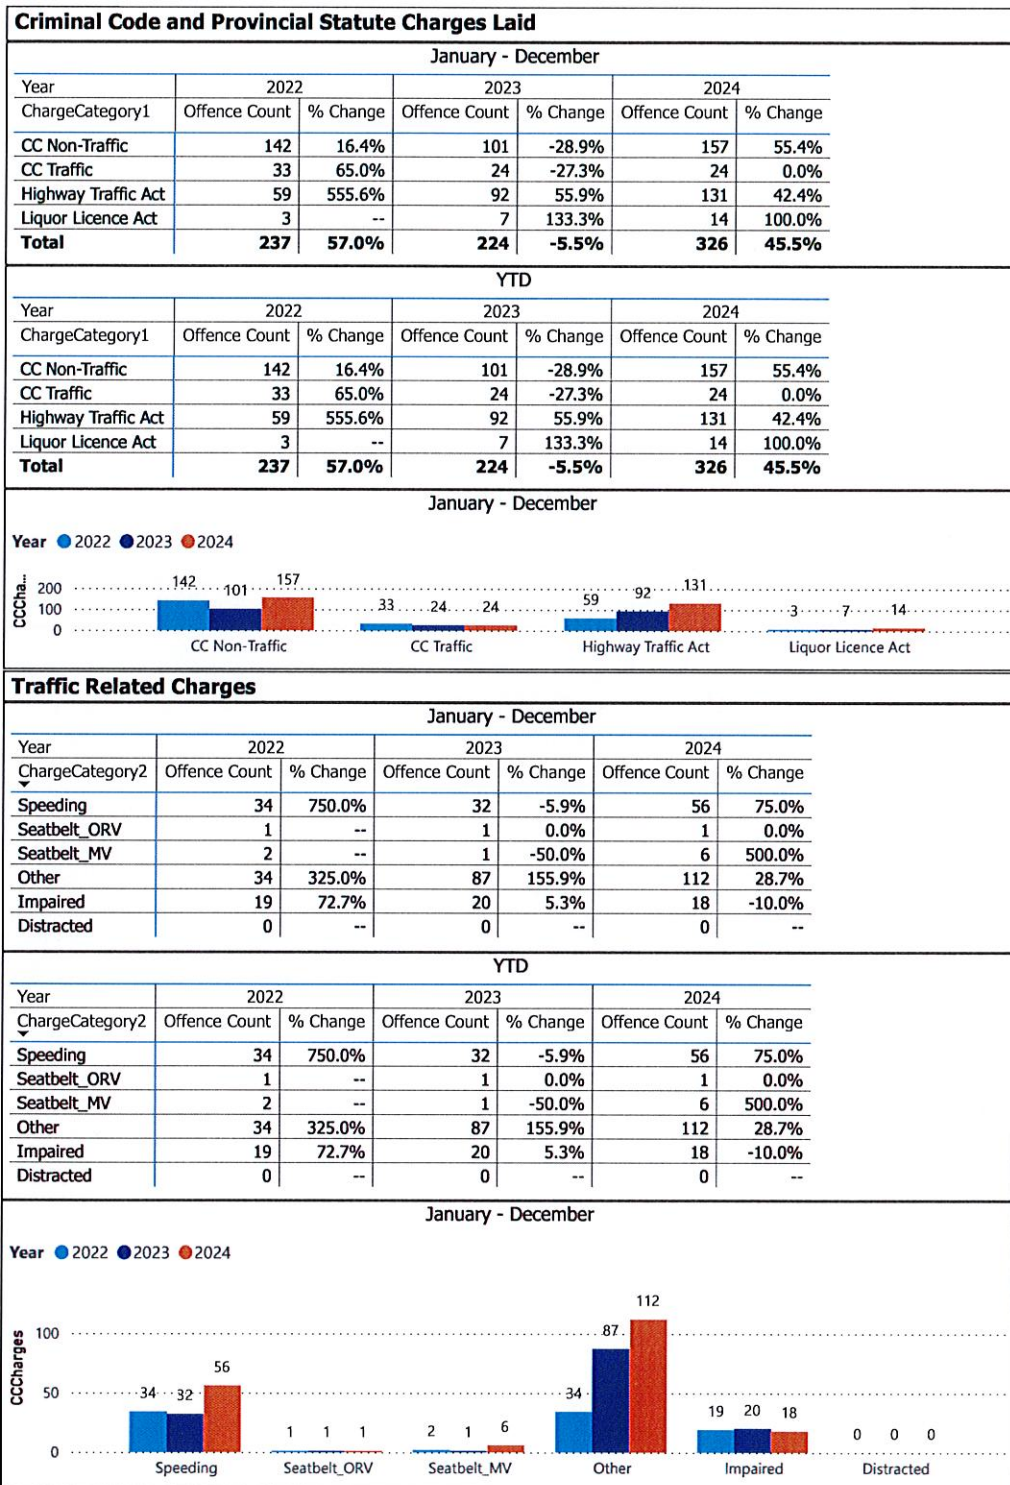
Criminal Code and Provincial Statute Charges Laid

January - December

| Year | 2022 | | 2023 | | 2024 | |
|---|---|---|---|---|---|---|
| ChargeCategory1 | Offence Count | % Change | Offence Count | % Change | Offence Count | % Change |
| CC Non-Traffic | 142 | 16.4% | 101 | -28.9% | 157 | 55.4% |
| CC Traffic | 33 | 65.0% | 24 | -27.3% | 24 | 0.0% |
| Highway Traffic Act | 59 | 555.6% | 92 | 55.9% | 131 | 42.4% |
| Liquor Licence Act | 3 | -- | 7 | 133.3% | 14 | 100.0% |
| Total | 237 | 57.0% | 224 | -5.5% | 326 | 45.5% |

YTD

| Year | 2022 | | 2023 | | 2024 | |
|---|---|---|---|---|---|---|
| ChargeCategory1 | Offence Count | % Change | Offence Count | % Change | Offence Count | % Change |
| CC Non-Traffic | 142 | 16.4% | 101 | -28.9% | 157 | 55.4% |
| CC Traffic | 33 | 65.0% | 24 | -27.3% | 24 | 0.0% |
| Highway Traffic Act | 59 | 555.6% | 92 | 55.9% | 131 | 42.4% |
| Liquor Licence Act | 3 | -- | 7 | 133.3% | 14 | 100.0% |
| Total | 237 | 57.0% | 224 | -5.5% | 326 | 45.5% |

January - December

Year 2022 2023 2024

CCCha...
200
100
0
142 101 157
33 24 24
59 92 131
3 7 14
CC Non-Traffic
CC Traffic
Highway Traffic Act
Liquor Licence Act

Traffic Related Charges

January - December

| Year | 2022 | | 2023 | | 2024 | |
|---|---|---|---|---|---|---|
| ChargeCategory2 | Offence Count | % Change | Offence Count | % Change | Offence Count | % Change |
| Speeding | 34 | 750.0% | 32 | -5.9% | 56 | 75.0% |
| Seatbelt_ORV | 1 | -- | 1 | 0.0% | 1 | 0.0% |
| Seatbelt_MV | 2 | -- | 1 | -50.0% | 6 | 500.0% |
| Other | 34 | 325.0% | 87 | 155.9% | 112 | 28.7% |
| Impaired | 19 | 72.7% | 20 | 5.3% | 18 | -10.0% |
| Distracted | 0 | -- | 0 | -- | 0 | -- |

YTD

| Year | 2022 | | 2023 | | 2024 | |
|---|---|---|---|---|---|---|
| ChargeCategory2 | Offence Count | % Change | Offence Count | % Change | Offence Count | % Change |
| Speeding | 34 | 750.0% | 32 | -5.9% | 56 | 75.0% |
| Seatbelt_ORV | 1 | -- | 1 | 0.0% | 1 | 0.0% |
| Seatbelt_MV | 2 | -- | 1 | -50.0% | 6 | 500.0% |
| Other | 34 | 325.0% | 87 | 155.9% | 112 | 28.7% |
| Impaired | 19 | 72.7% | 20 | 5.3% | 18 | -10.0% |
| Distracted | 0 | -- | 0 | -- | 0 | -- |

January - December

Year 2022 2023 2024

CCCharges
100
50
0
34 32 56
1 1 1
2 1 6
34 87 112
19 20 18
0 0 0
Speeding
Seatbelt_ORV
Seatbelt_MV
Other
Impaired
Distracted